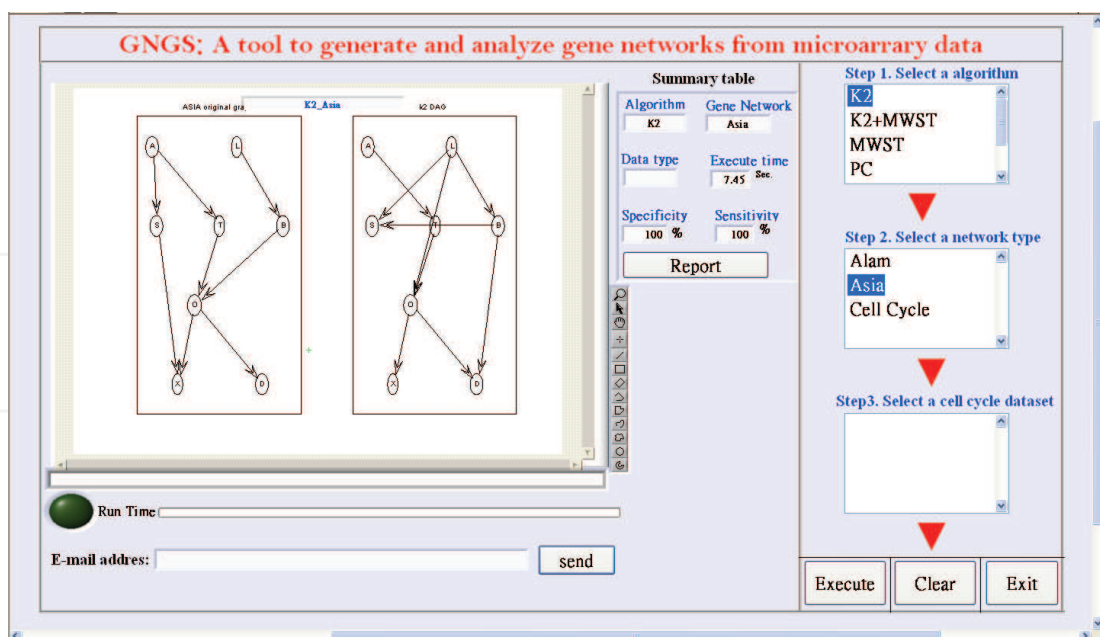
GNGS; A tool to generate and analyze gene networks from microarray data

ASIA original gra K2_Asia k2 DAG

A L S T B O X D

A L S T B O X D

Summary table

Algorithm K2

Gene Network Asia

Data type

Execute time 7.45 Sec.

Specificity 100 %

Sensitivity 100 %

Report

Run Time

E-mail addres:

send

Step 1. Select a algorithm

K2
K2+MWST
MWST
PC

Step 2. Select a network type

Alam
Asia
Cell Cycle

Step3. Select a cell cycle dataset

Execute

Clear

Exit